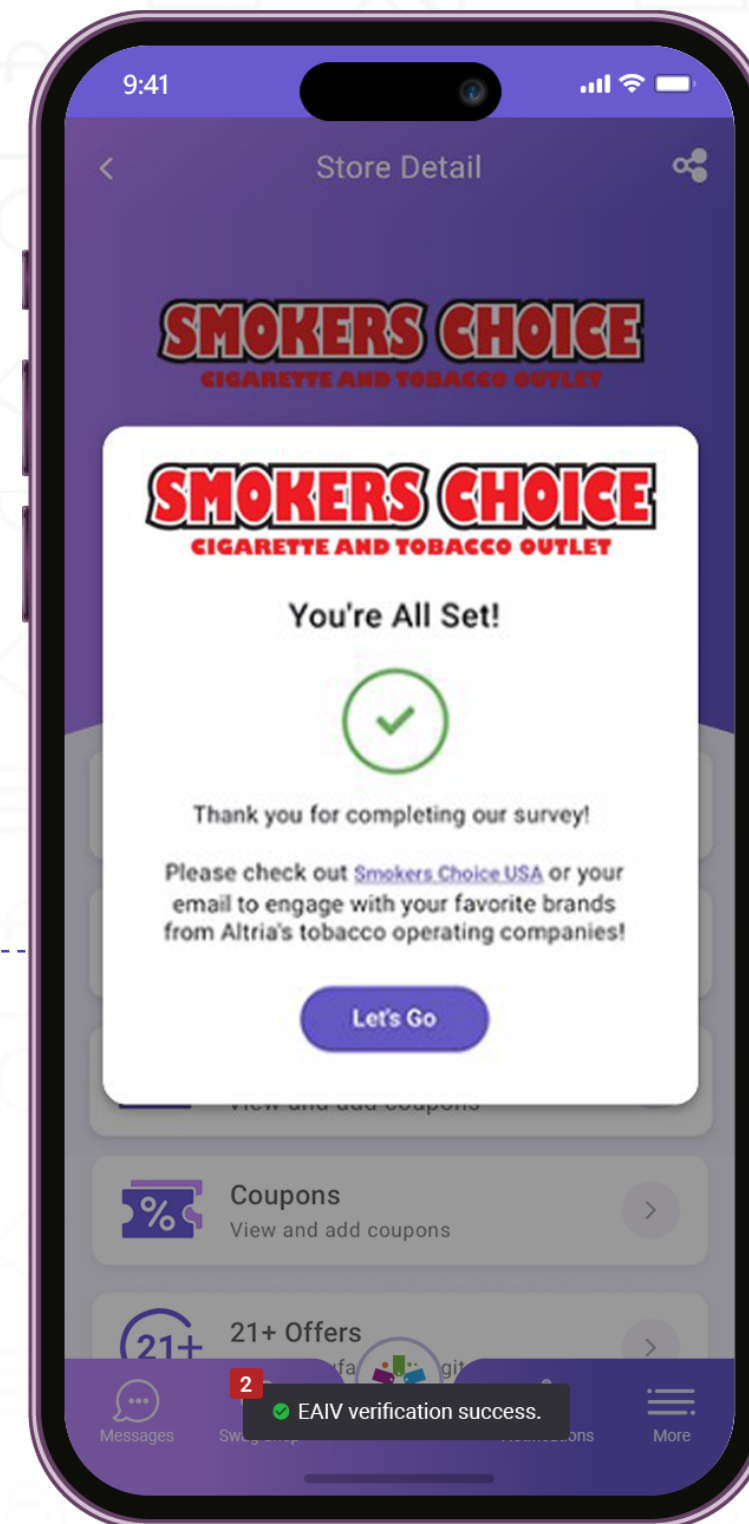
9:41

Store Detail

SMOKERS CHOICE
CIGARETTE AND TOBACCO OUTLET

SMOKERS CHOICE
CIGARETTE AND TOBACCO OUTLET

You're All Set!

Thank you for completing our survey!

Please check out Smokers Choice USA or your email to engage with your favorite brands from Altria's tobacco operating companies!

Let's Go

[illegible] View and add coupons

Coupons
View and add coupons

21+
21+ Offers
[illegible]

Messages
2
Swag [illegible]
EAIV verification success.
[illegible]
More